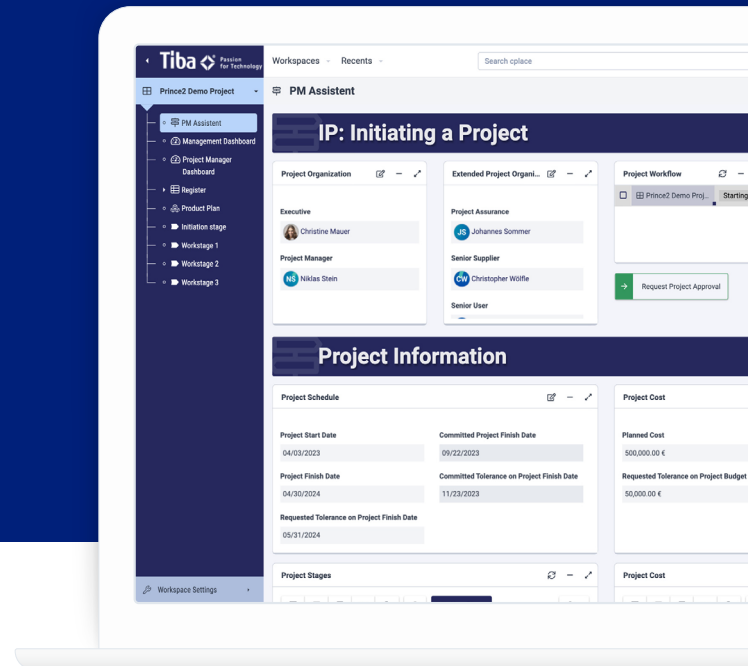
Tiba Passion for Technology

Prince2 Demo Project

PM Assistent
Management Dashboard
Project Manager Dashboard
Register
Product Plan
Initiation stage
Workstage 1
Workstage 2
Workstage 3

Workspace Settings

Workspaces Recents

Search cplace

PM Assistent

IP: Initiating a Project

Project Organization

Executive
Christine Mauer

Project Manager
NS Niklas Stein

Extended Project Organi...

Project Assurance
JS Johannes Sommer

Senior Supplier
CW Christopher Wölfle

Senior User

Project Workflow

Prince2 Demo Proj... Starting

Request Project Approval

Project Information

Project Schedule

Project Start Date
04/03/2023

Project Finish Date
04/30/2024

Requested Tolerance on Project Finish Date
05/31/2024

Committed Project Finish Date
09/22/2023

Committed Tolerance on Project Finish Date
11/23/2023

Project Cost

Planned Cost
500,000.00 €

Requested Tolerance on Project Budget
50,000.00 €

Project Stages

Project Cost